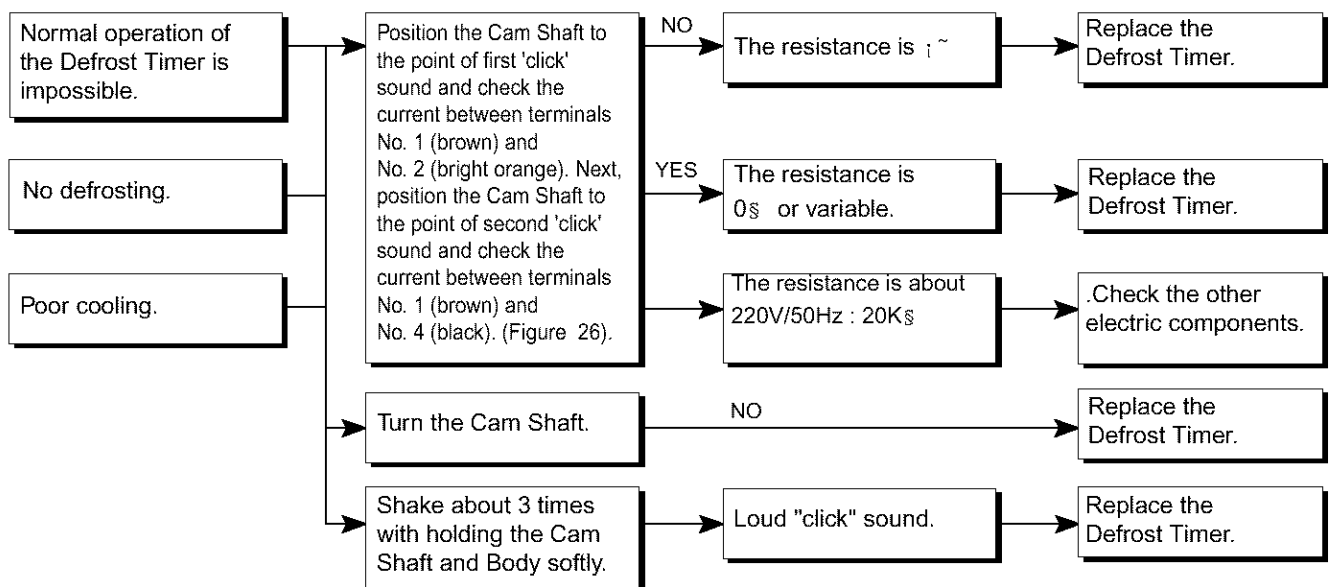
Normal operation of the Defrost Timer is impossible.

No defrosting.

Poor cooling.

Position the Cam Shaft to the point of first 'click' sound and check the current between terminals No. 1 (brown) and No. 2 (bright orange). Next, position the Cam Shaft to the point of second 'click' sound and check the current between terminals No. 1 (brown) and No. 4 (black). (Figure 26).

NO

The resistance is ¡˜

Replace the Defrost Timer.

YES

The resistance is 0§ or variable.

Replace the Defrost Timer.

The resistance is about 220V/50Hz : 20K§

.Check the other electric components.

Turn the Cam Shaft.

NO

Replace the Defrost Timer.

Shake about 3 times with holding the Cam Shaft and Body softly.

Loud "click" sound.

Replace the Defrost Timer.